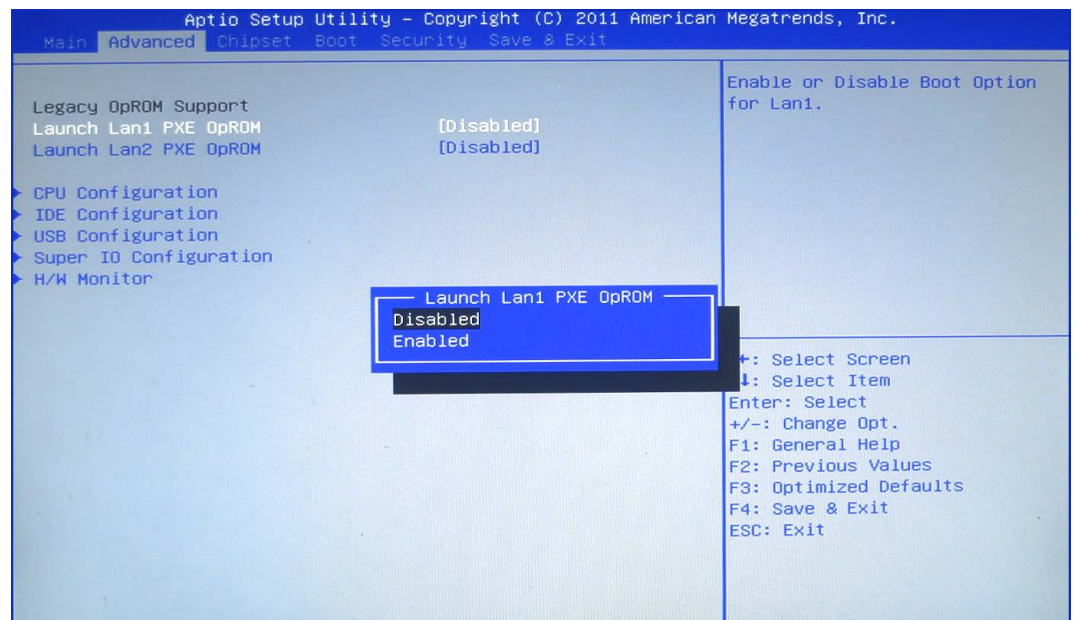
Aptio Setup Utility – Copyright (C) 2011 American Megatrends, Inc.
Main Advanced Chipset Boot Security Save & Exit

Legacy OpROM Support
Launch Lan1 PXE OpROM [Disabled]
Launch Lan2 PXE OpROM [Disabled]

▶ CPU Configuration
▶ IDE Configuration
▶ USB Configuration
▶ Super IO Configuration
▶ H/W Monitor

Launch Lan1 PXE OpROM
Disabled
Enabled

Enable or Disable Boot Option for Lan1.

←: Select Screen
↓: Select Item
Enter: Select
+/-: Change Opt.
F1: General Help
F2: Previous Values
F3: Optimized Defaults
F4: Save & Exit
ESC: Exit